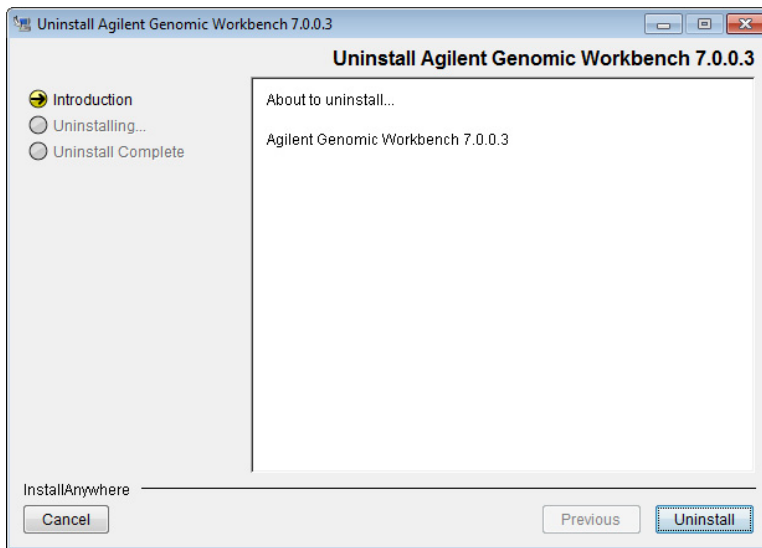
Uninstall Agilent Genomic Workbench 7.0.0.3

Uninstall Agilent Genomic Workbench 7.0.0.3

Introduction
Uninstalling...
Uninstall Complete

About to uninstall...

Agilent Genomic Workbench 7.0.0.3

InstallAnywhere

Cancel

Previous

Uninstall